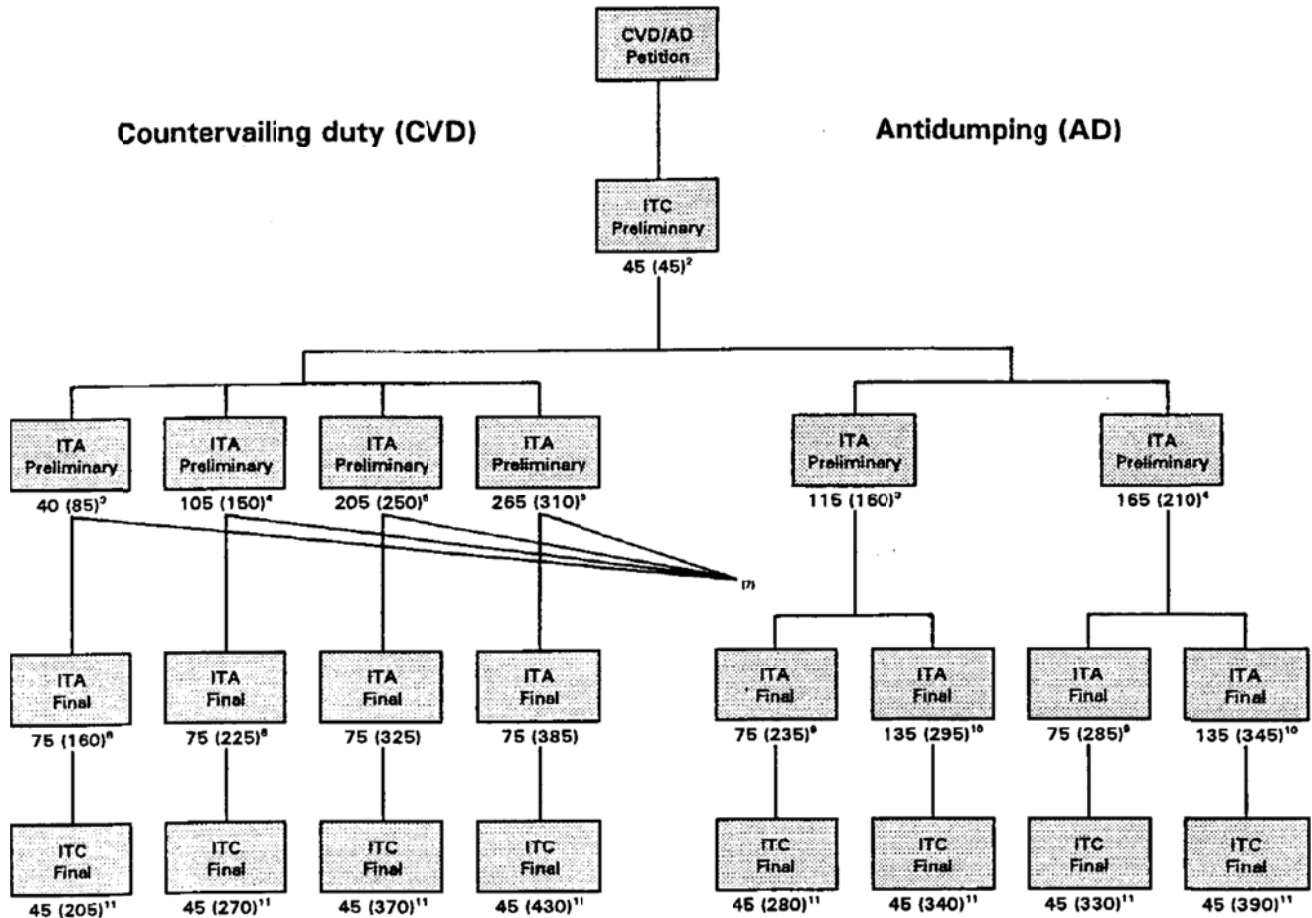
CVD/AD Petition

Countervailing duty (CVD)

Antidumping (AD)

ITC Preliminary
45 (45)$^{2}$

ITA Preliminary
40 (85)$^{3}$

ITA Preliminary
105 (150)$^{4}$

ITA Preliminary
205 (250)$^{5}$

ITA Preliminary
265 (310)$^{5}$

ITA Preliminary
115 (160)$^{3}$

ITA Preliminary
165 (210)$^{4}$

(7)

ITA Final
75 (160)$^{8}$

ITA Final
75 (225)$^{8}$

ITA Final
75 (325)

ITA Final
75 (385)

ITA Final
75 (235)$^{9}$

ITA Final
135 (295)$^{10}$

ITA Final
75 (285)$^{9}$

ITA Final
135 (345)$^{10}$

ITC Final
45 (205)$^{11}$

ITC Final
45 (270)$^{11}$

ITC Final
45 (370)$^{11}$

ITC Final
45 (430)$^{11}$

ITC Final
45 (280)$^{11}$

ITC Final
45 (340)$^{11}$

ITC Final
45 (330)$^{11}$

ITC Final
45 (390)$^{11}$